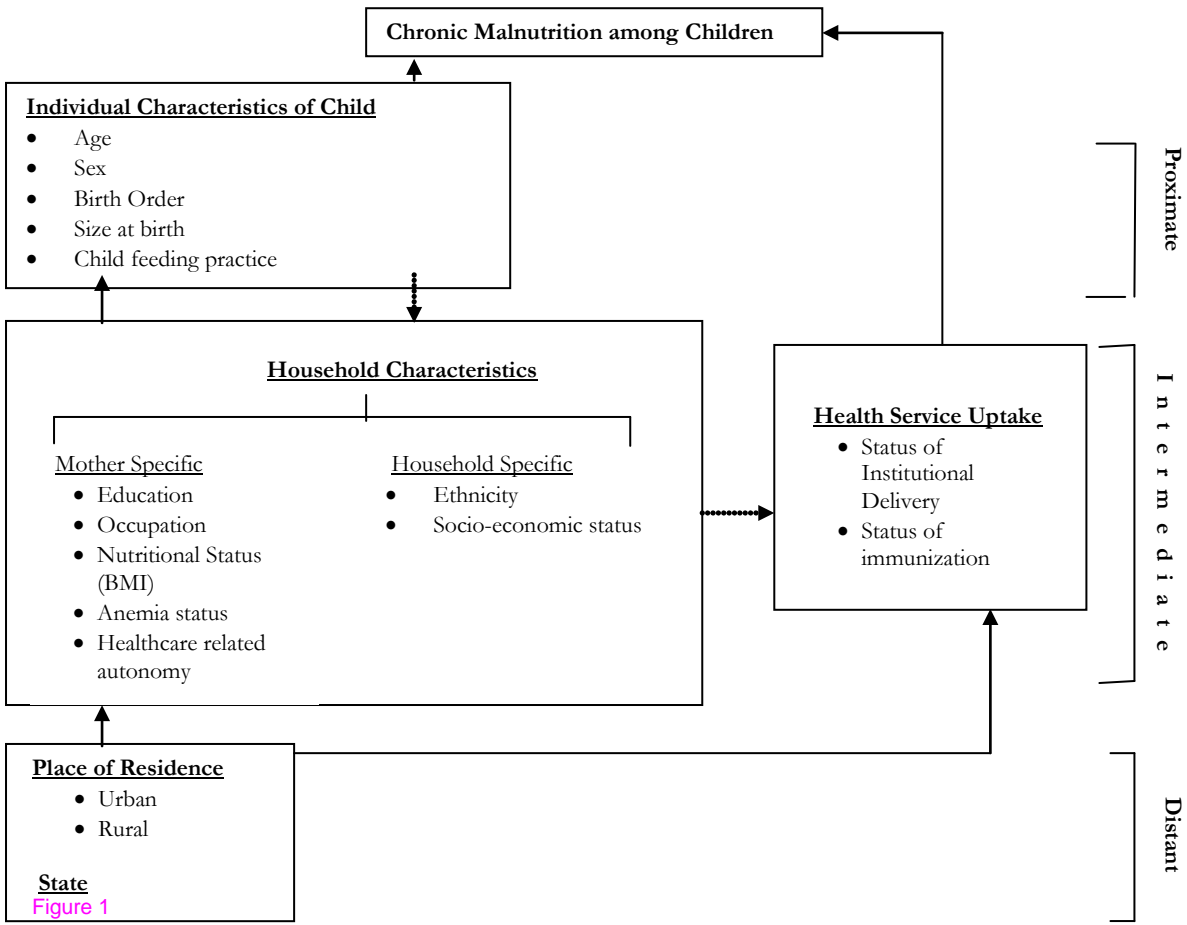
Chronic Malnutrition among Children

Individual Characteristics of Child
- Age
- Sex
- Birth Order
- Size at birth
- Child feeding practice

Proximate

Household Characteristics

Mother Specific
- Education
- Occupation
- Nutritional Status (BMI)
- Anemia status
- Healthcare related autonomy

Household Specific
- Ethnicity
- Socio-economic status

Health Service Uptake
- Status of Institutional Delivery
- Status of immunization

Intermediate

Place of Residence
- Urban
- Rural

State
Figure 1

Distant